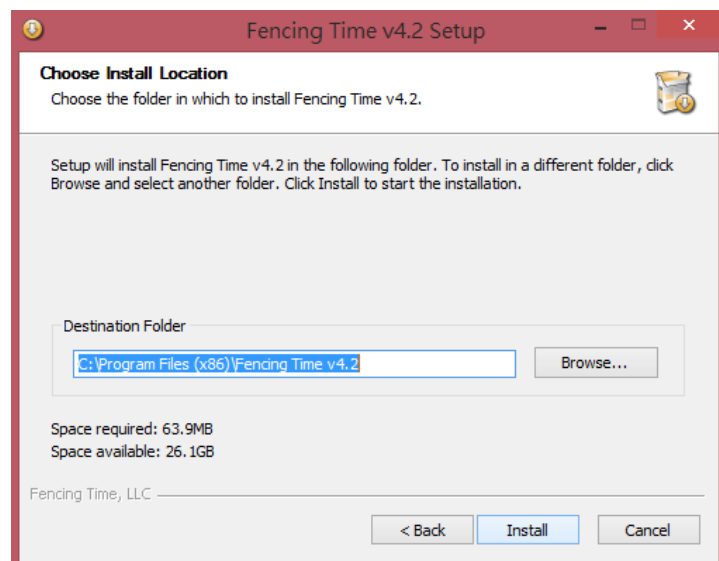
Fencing Time v4.2 Setup

Choose Install Location
Choose the folder in which to install Fencing Time v4.2.

Setup will install Fencing Time v4.2 in the following folder. To install in a different folder, click Browse and select another folder. Click Install to start the installation.

Destination Folder
C:\Program Files (x86)\Fencing Time v4.2
Browse...

Space required: 63.9MB
Space available: 26.1GB

Fencing Time, LLC

< Back
Install
Cancel